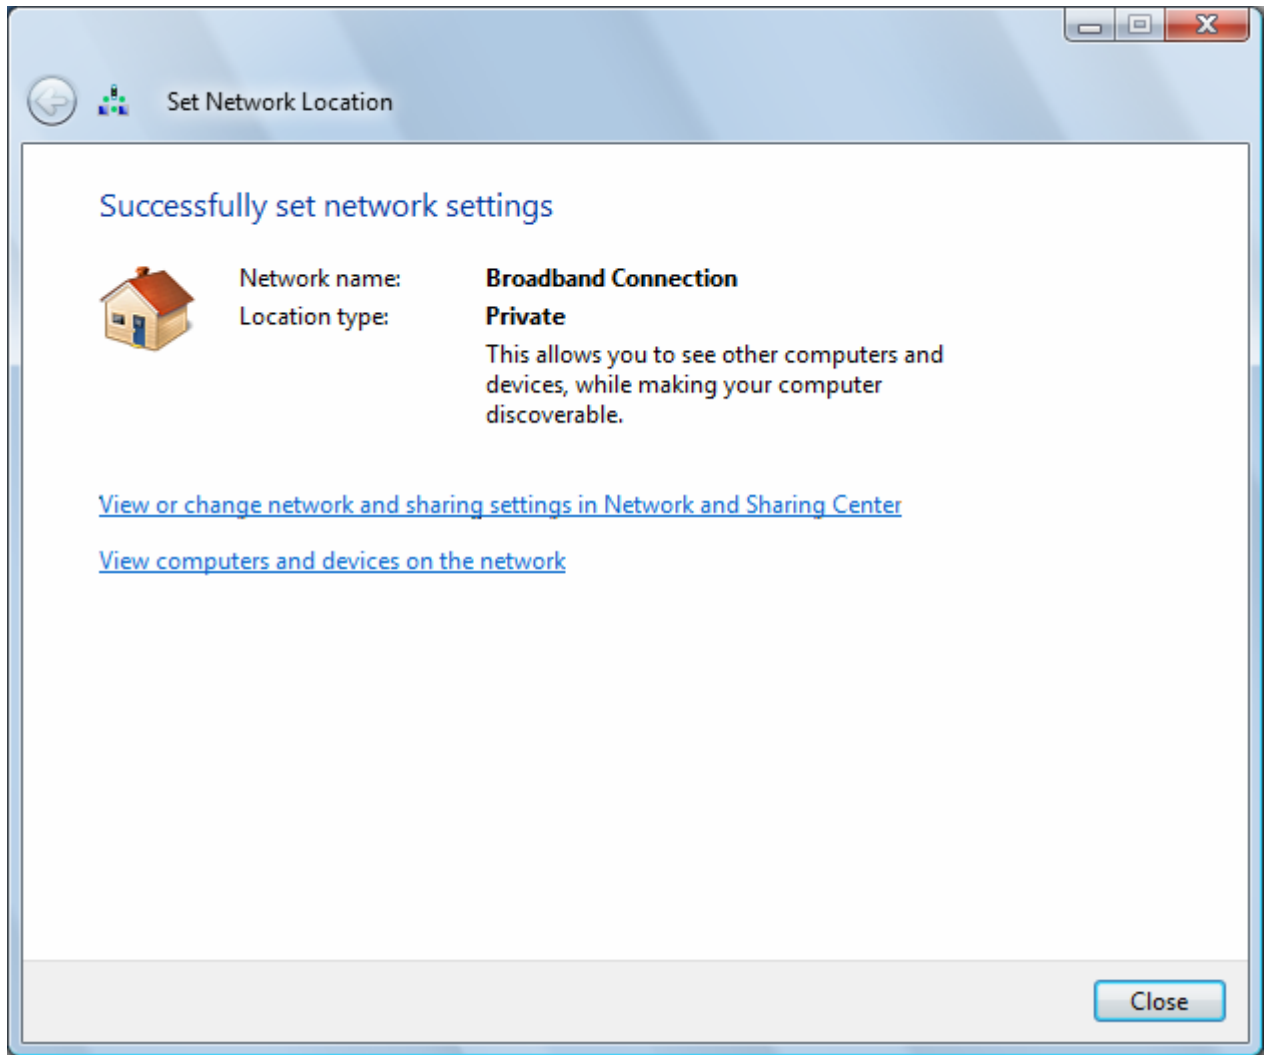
Set Network Location

Successfully set network settings

Network name: Broadband Connection
Location type: Private

This allows you to see other computers and devices, while making your computer discoverable.

View or change network and sharing settings in Network and Sharing Center

View computers and devices on the network

Close